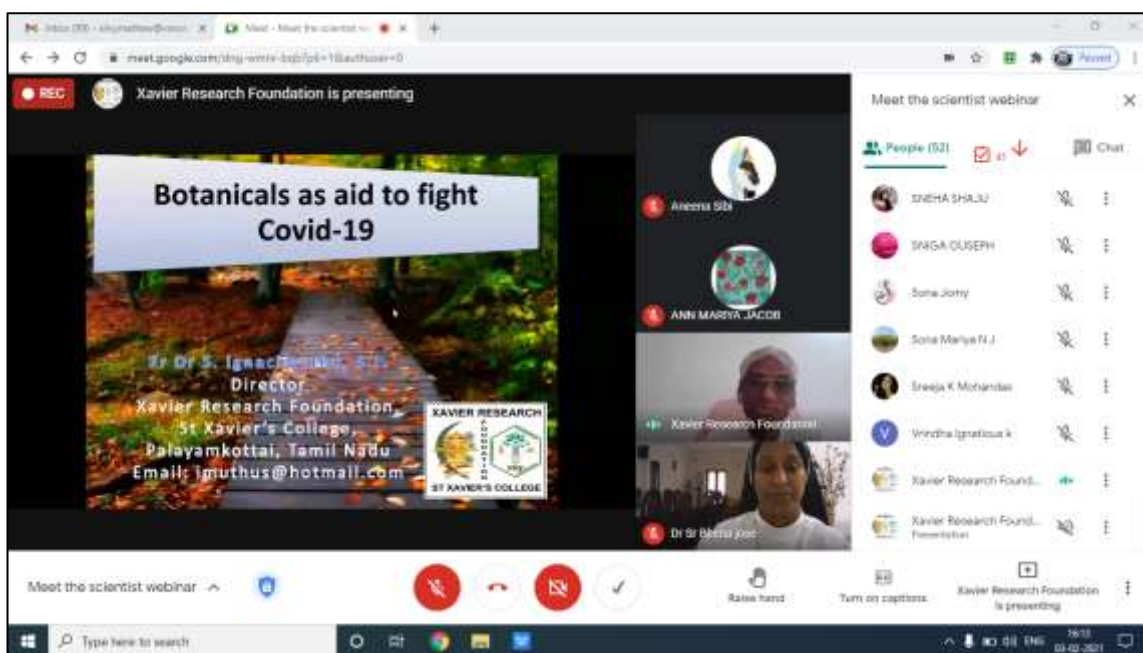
Inbox (101) - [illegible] | Meet - Meet the scientist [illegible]

meet.google.com/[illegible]

Paused

REC Xavier Research Foundation is presenting

Botanicals as aid to fight Covid-19

Fr Dr S. Ignac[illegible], S.J.
Director
Xavier Research Foundation,
St Xavier's College,
Palayamkottai, Tamil Nadu
Email: imuthus@hotmail.com

XAVIER RESEARCH FOUNDATION
ST XAVIER'S COLLEGE

Aneena Sibi
ANN MARIYA JACOB
Xavier Research Foundation
Dr Sr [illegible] Jose

Meet the scientist webinar

People (52)

Chat

SNEHA SHAJU
SNIGA OUSEPH
Sona Jomy
Sona Mariya N J
Sreeja K Mohandas
Vrindha Ignatious k
Xavier Research Found...
Xavier Research Found...
Presentation

Meet the scientist webinar

Raise hand

Turn on captions

Xavier Research Foundation is presenting

Type here to search

ENG

16:10
03-02-2021